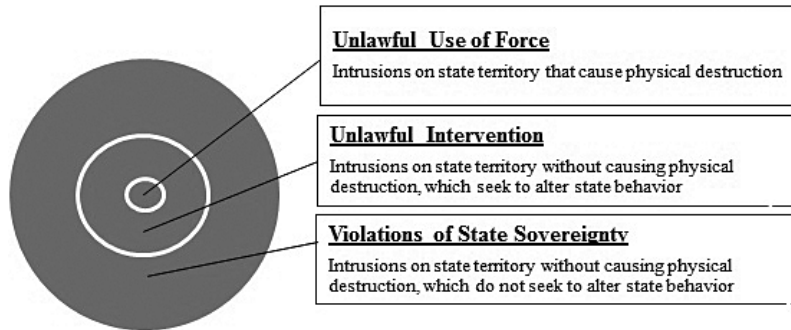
Unlawful Use of Force

Intrusions on state territory that cause physical destruction

Unlawful Intervention

Intrusions on state territory without causing physical destruction, which seek to alter state behavior

Violations of State Sovereignty

Intrusions on state territory without causing physical destruction, which do not seek to alter state behavior